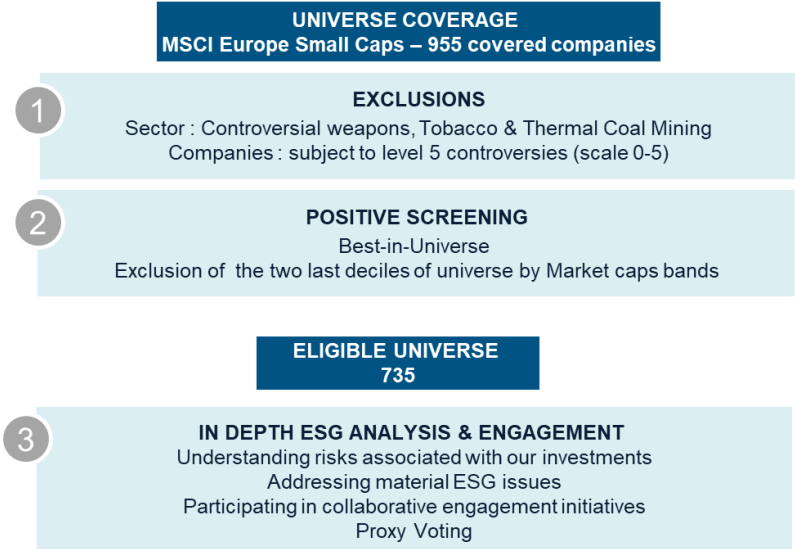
UNIVERSE COVERAGE
MSCI Europe Small Caps – 955 covered companies

1

EXCLUSIONS
Sector : Controversial weapons, Tobacco & Thermal Coal Mining
Companies : subject to level 5 controversies (scale 0-5)

2

POSITIVE SCREENING
Best-in-Universe
Exclusion of the two last deciles of universe by Market caps bands

ELIGIBLE UNIVERSE
735

3

IN DEPTH ESG ANALYSIS & ENGAGEMENT
Understanding risks associated with our investments
Addressing material ESG issues
Participating in collaborative engagement initiatives
Proxy Voting